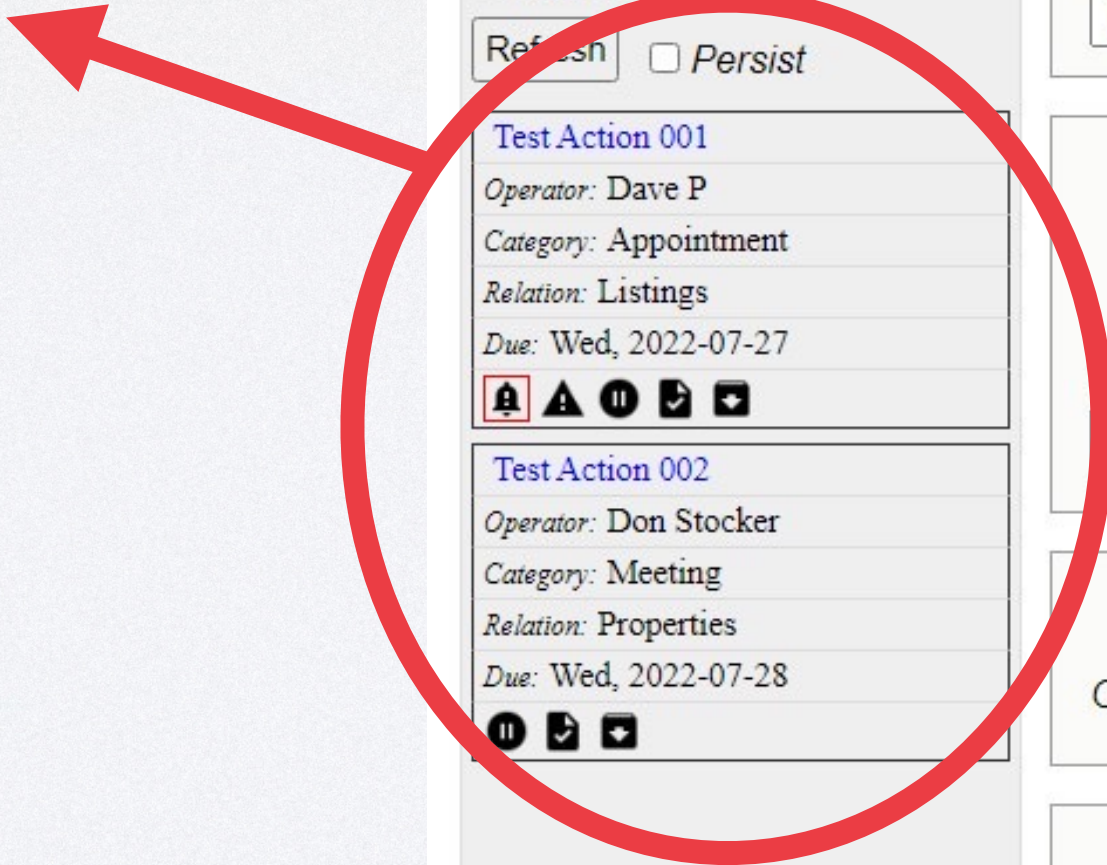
Ref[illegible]sh Persist

Test Action 001
Operator: Dave P
Category: Appointment
Relation: Listings
Due: Wed, 2022-07-27

Test Action 002
Operator: Don Stocker
Category: Meeting
Relation: Properties
Due: Wed, 2022-07-28

C